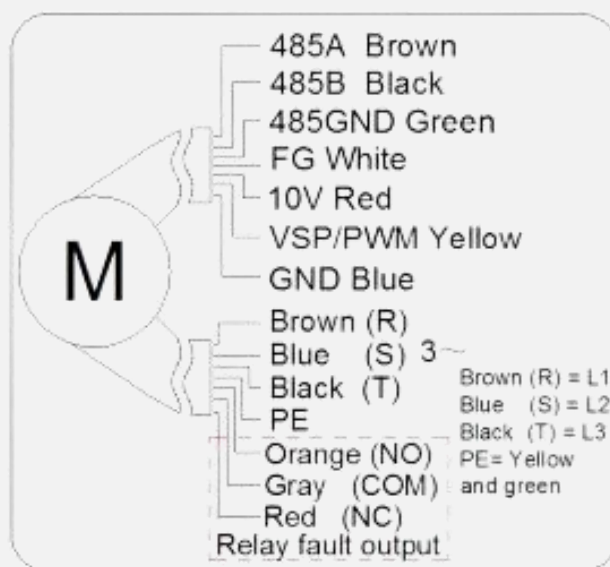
M

485A Brown
485B Black
485GND Green
FG White
10V Red
VSP/PWM Yellow
GND Blue

Brown (R)
Blue (S) 3~
Black (T)
PE
Orange (NO)
Gray (COM)
Red (NC)
Relay fault output

Brown (R) = L1
Blue (S) = L2
Black (T) = L3
PE= Yellow and green